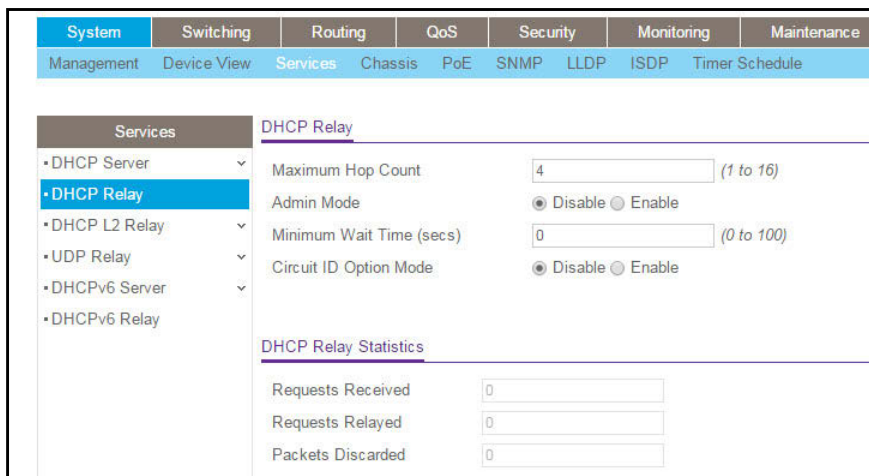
System | Switching | Routing | QoS | Security | Monitoring | Maintenance

Management | Device View | Services | Chassis | PoE | SNMP | LLDP | ISDP | Timer Schedule

Services
• DHCP Server
• DHCP Relay
• DHCP L2 Relay
• UDP Relay
• DHCPv6 Server
• DHCPv6 Relay

DHCP Relay

Maximum Hop Count 4 (1 to 16)
Admin Mode Disable Enable
Minimum Wait Time (secs) 0 (0 to 100)
Circuit ID Option Mode Disable Enable

DHCP Relay Statistics

Requests Received 0
Requests Relayed 0
Packets Discarded 0